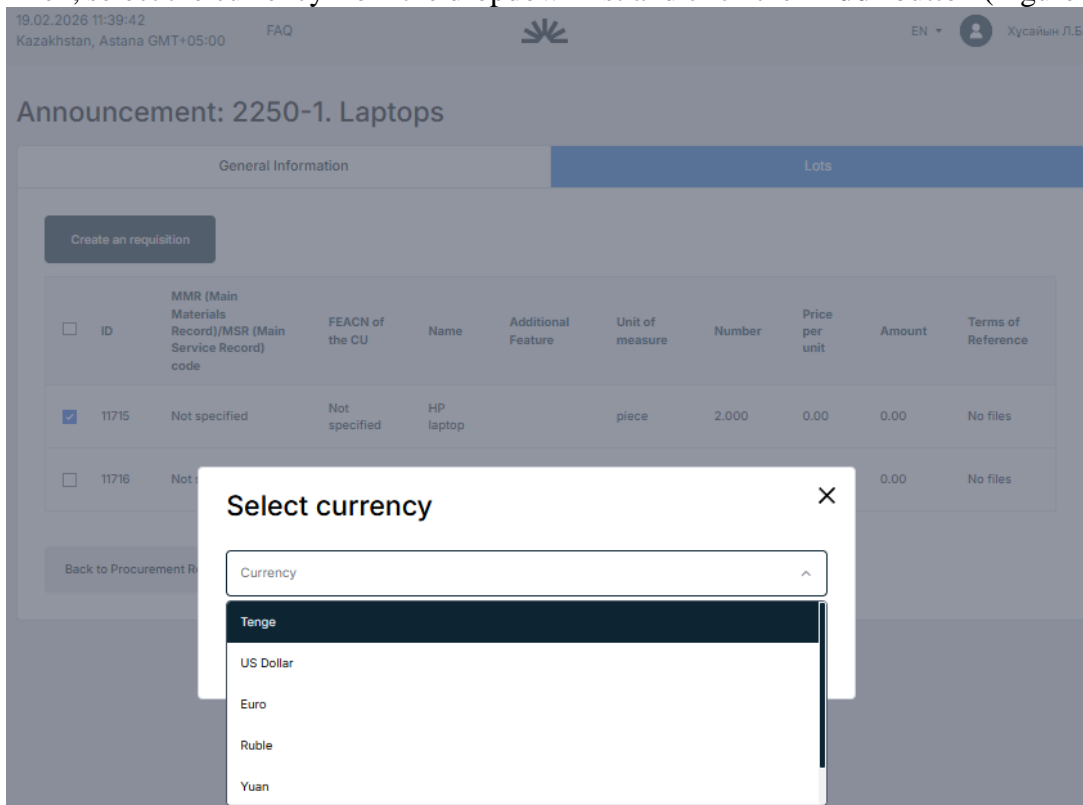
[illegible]

19.02.2026 11:39:42
Kazakhstan, Astana GMT+05:00

FAQ

EN ▾

Хусайын Л.Б

Announcement: 2250-1. Laptops

General Information

Lots

Create an requisition

| | ID | MMR (Main Materials Record)/MSR (Main Service Record) code | FEACN of the CU | Name | Additional Feature | Unit of measure | Number | Price per unit | Amount | Terms of Reference |
|---|---|---|---|---|---|---|---|---|---|---|
| ☑ | 11715 | Not specified | Not specified | HP laptop | | piece | 2.000 | 0.00 | 0.00 | No files |
| ☐ | 11716 | Not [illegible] | | | | | | | 0.00 | No files |

Back to Procurement R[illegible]

Select currency

×

Currency

Tenge

US Dollar

Euro

Ruble

Yuan